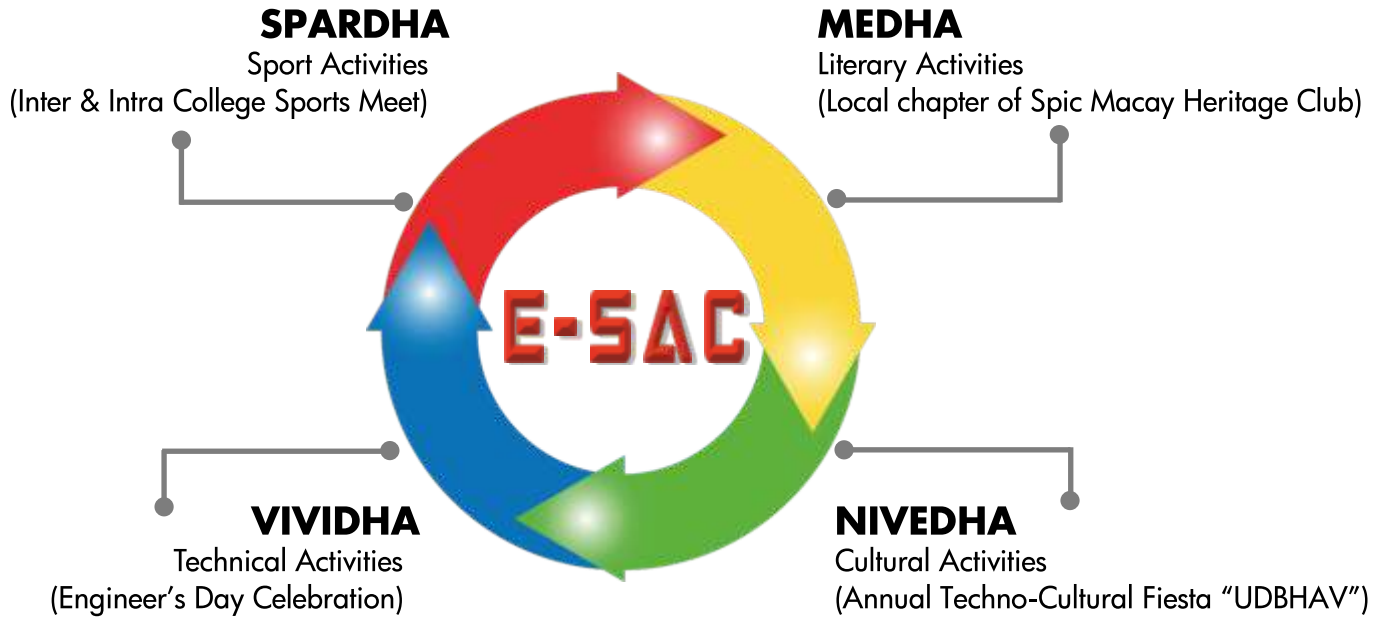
SPARDHA
Sport Activities
(Inter & Intra College Sports Meet)

MEDHA
Literary Activities
(Local chapter of Spic Macay Heritage Club)

E-SAC

VIVIDHA
Technical Activities
(Engineer's Day Celebration)

NIVEDHA
Cultural Activities
(Annual Techno-Cultural Fiesta "UDBHAV")